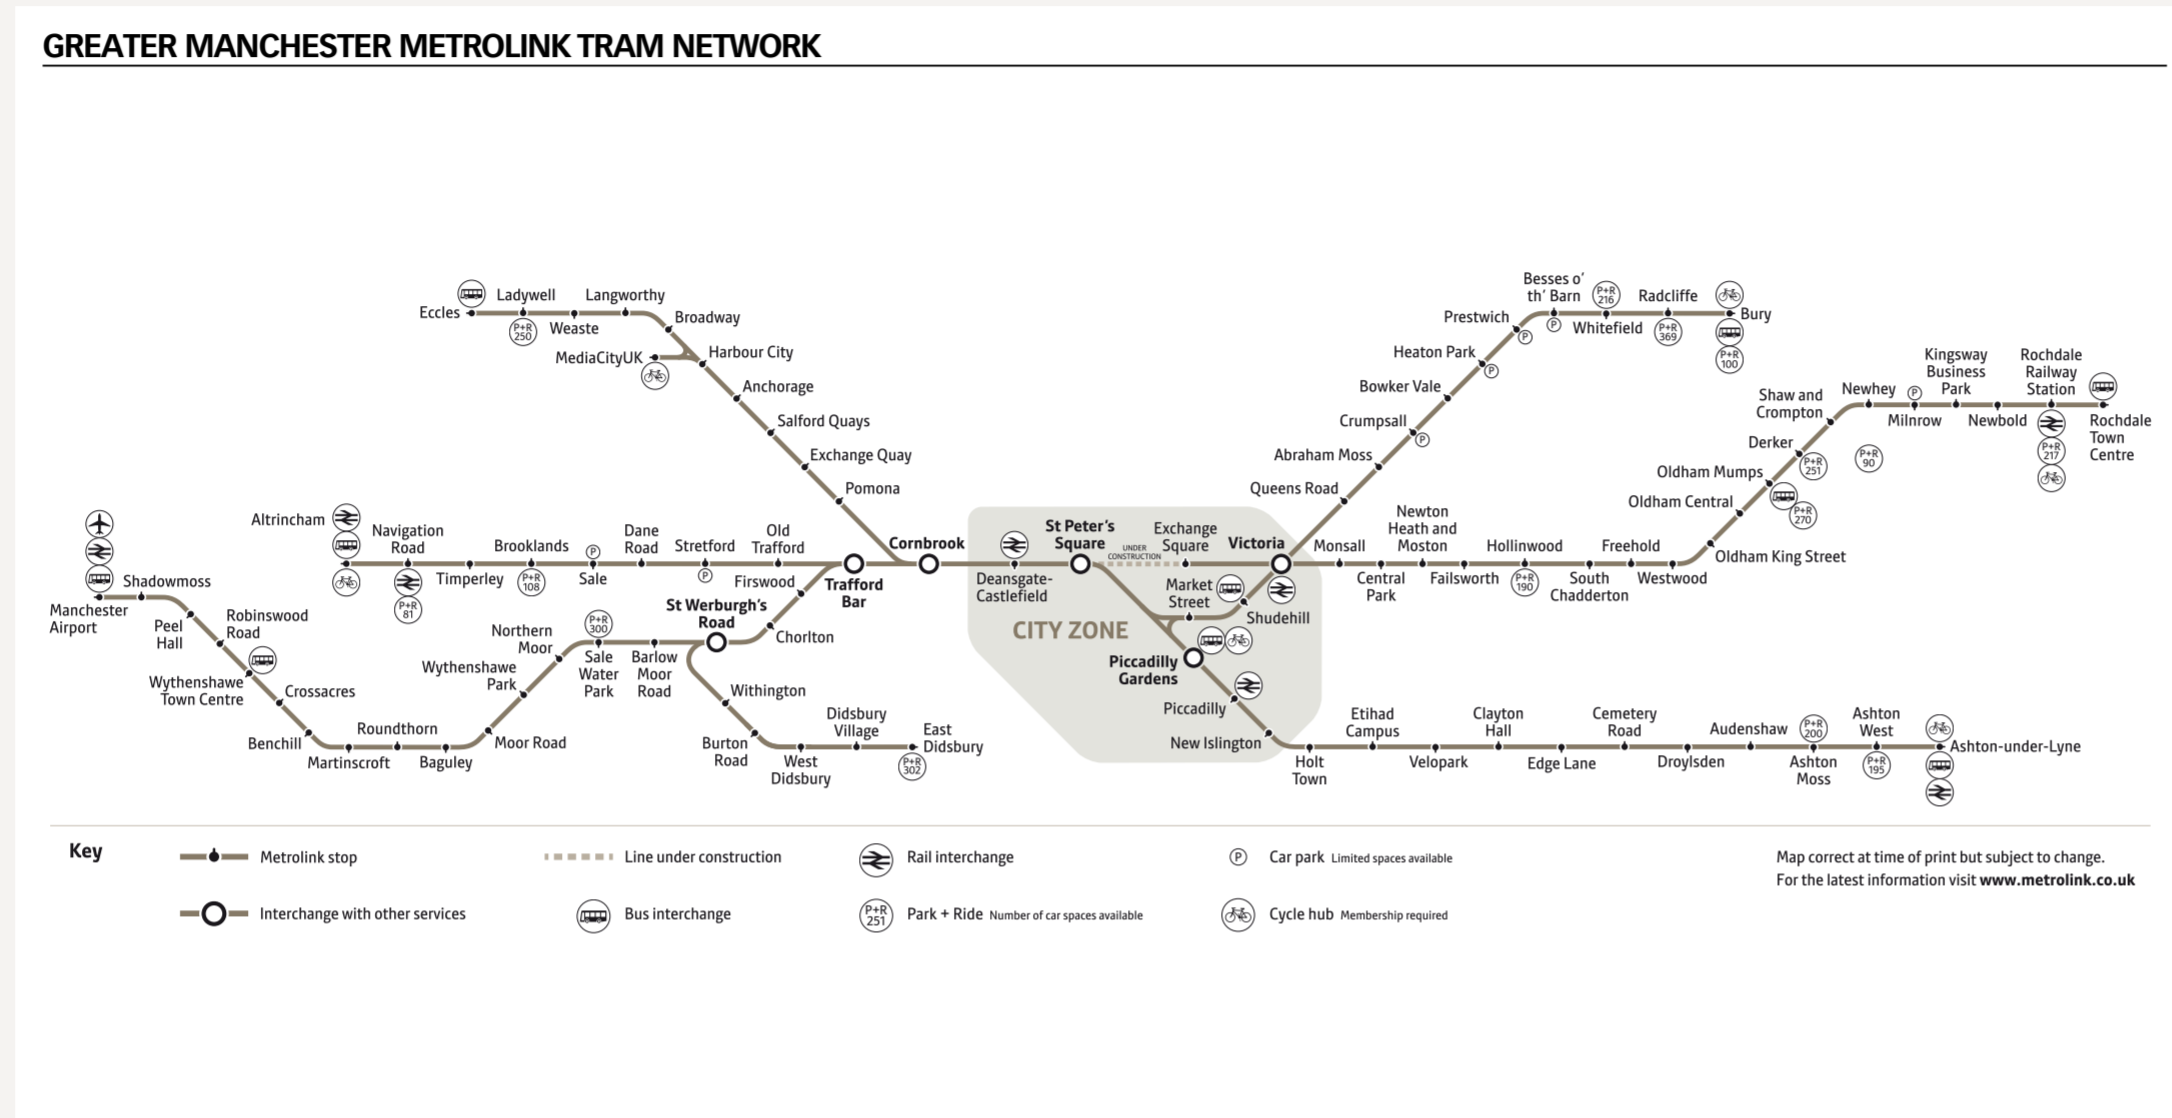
GREATER MANCHESTER METROLINK TRAM NETWORK

Eccles
Ladywell
P+R 250
Weaste
Langworthy
Broadway
MediaCityUK
Harbour City
Anchorage
Salford Quays
Exchange Quay
Pomona
Cornbrook

Besses o' th' Barn
P+R 216
Radcliffe
Bury
P+R 100
Prestwich
P
P
Whitefield
P+R 369
Heaton Park
P
Bowker Vale
Crumpsall
P
Abraham Moss
Queens Road

Kingsway Business Park
Rochdale Railway Station
Shaw and Crompton
Newhey
P
Milnrow
Newbold
P+R 217
Rochdale Town Centre
Derker
P+R 251
P+R 90
Oldham Mumps
Oldham Central
P+R 270
Oldham King Street

Altrincham
Navigation Road
P+R 81
Brooklands
Timperley
P+R 108
P
Sale
Dane Road
Stretford
P
Old Trafford
Firswood
Trafford Bar

Manchester Airport
Shadowmoss
Peel Hall
Robinswood Road
Wythenshawe Town Centre
Crossacres
Benchill
Martinscroft
Roundthorn
Baguley
Moor Road
Wythenshawe Park
Northern Moor
P+R 300
Sale Water Park
Barlow Moor Road
St Werburgh's Road
Chorlton
Withington
Burton Road
West Didsbury
Didsbury Village
East Didsbury
P+R 302

Deansgate-Castlefield
St Peter's Square
UNDER CONSTRUCTION
Exchange Square
Victoria
Market Street
Shudehill
CITY ZONE
Piccadilly Gardens
Piccadilly
New Islington

Monsall
Central Park
Newton Heath and Moston
Failsworth
Hollinwood
P+R 190
South Chadderton
Freehold
Westwood

Holt Town
Etihad Campus
Velopark
Clayton Hall
Edge Lane
Cemetery Road
Droylsden
Audenshaw
P+R 200
Ashton Moss
Ashton West
P+R 195
Ashton-under-Lyne

Key
Metrolink stop
Interchange with other services
Line under construction
Bus interchange
Rail interchange
P+R 251 Park + Ride Number of car spaces available
P Car park Limited spaces available
Cycle hub Membership required

Map correct at time of print but subject to change.
For the latest information visit www.metrolink.co.uk